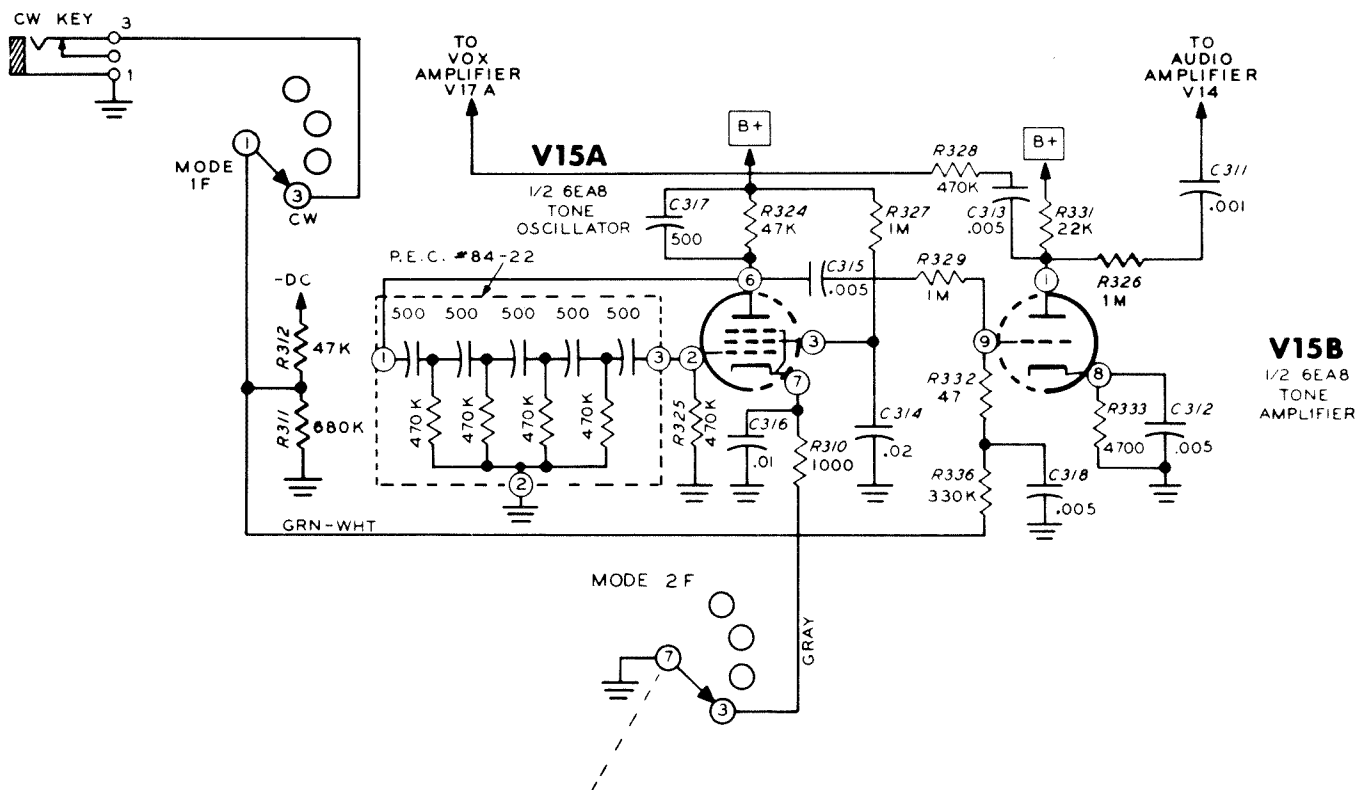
CW KEY
3
1

MODE 1F
1
3
CW

TO VOX AMPLIFIER V17 A

B+

V15A
1/2 6EA8 TONE OSCILLATOR

C317 500
R324 47K
R327 1M

R328 470K

B+

C313 .005
R331 22K

TO AUDIO AMPLIFIER V14

C311 .001

R326 1M

P.E.C. #84-22
500 500 500 500 500
1
3
470K 470K 470K 470K
2

6
C315 .005
R329 1M
2
3
7

-DC
R312 47K
R311 680K

R325 470K
C316 .01
R310 1000
C314 .02

1
9
8
R332 47
R336 330K
C318 .005
R333 4700
C312 .005

V15B
1/2 6EA8 TONE AMPLIFIER

GRN-WHT

MODE 2F
7
3
GRAY